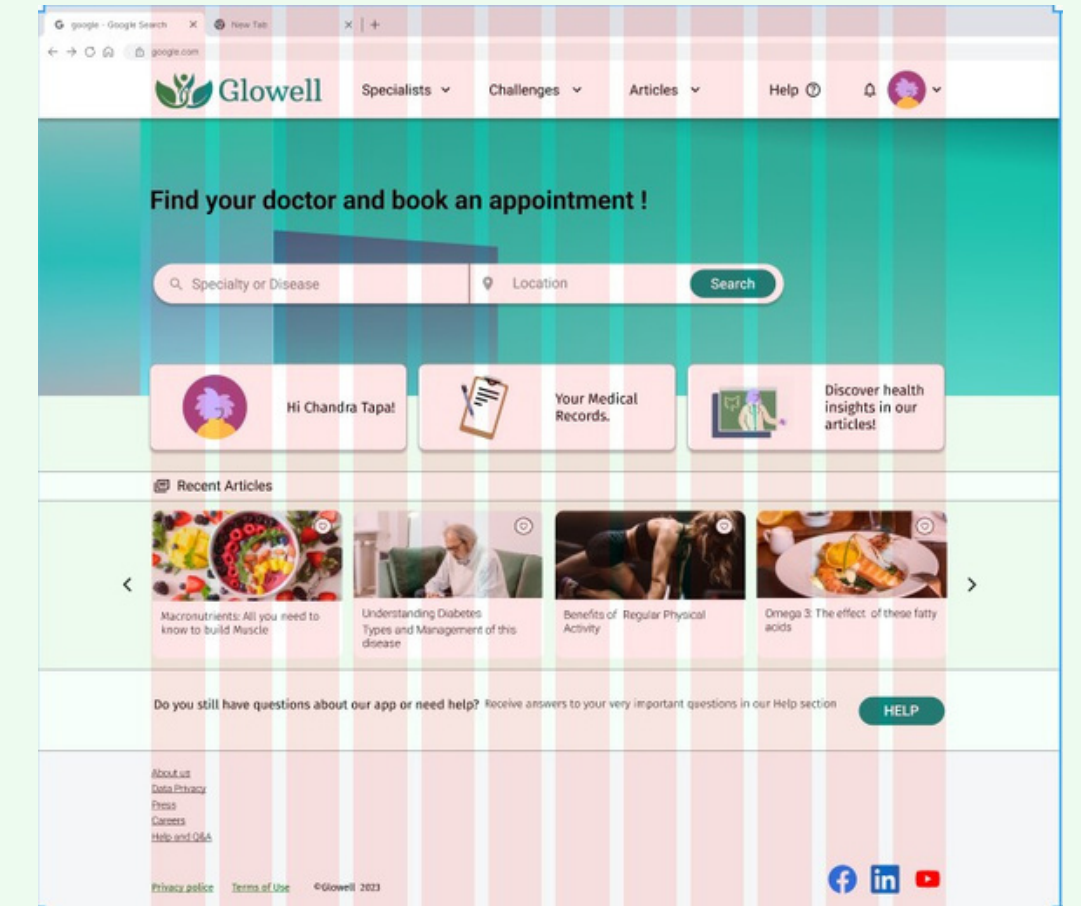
google - Google Search × New Tab × +

google.com

Glowell Specialists Challenges Articles Help

Find your doctor and book an appointment !

Specialty or Disease Location Search

Hi Chandra Tapa!

Your Medical Records.

Discover health insights in our articles!

Recent Articles

Macronutrients: All you need to know to build Muscle

Understanding Diabetes Types and Management of this disease

Benefits of Regular Physical Activity

Omega 3: The effect of these fatty acids

Do you still have questions about our app or need help? Receive answers to your very important questions in our Help section HELP

About us
Data Privacy
Press
Careers
Help and Q&A

Privacy police Terms of Use ©Glowell 2023